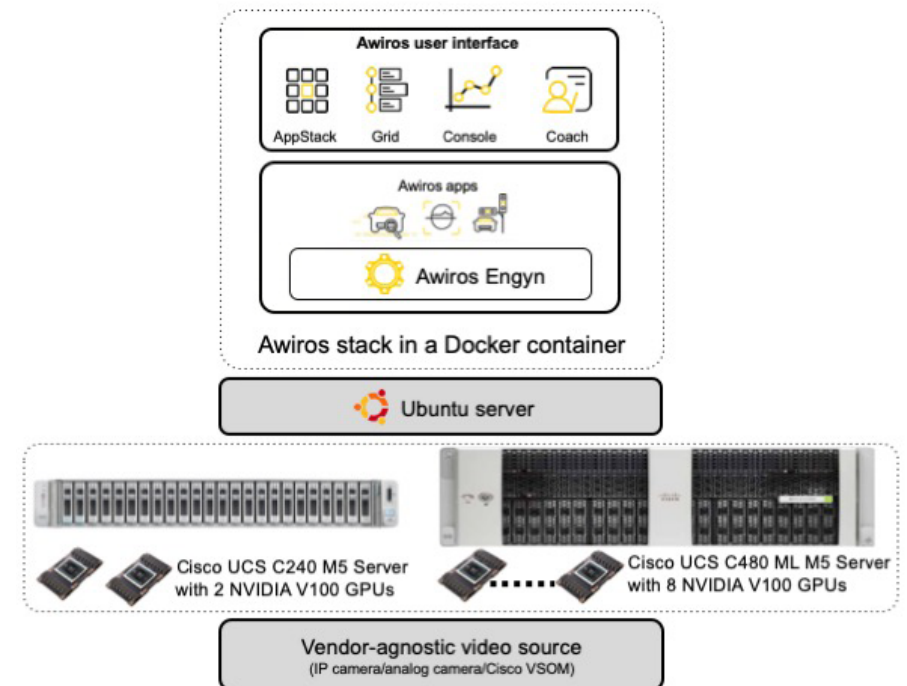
Awiros user interface

AppStack

Grid

Console

Coach

Awiros apps

Awiros Engyn

Awiros stack in a Docker container

Ubuntu server

Cisco UCS C240 M5 Server with 2 NVIDIA V100 GPUs

Cisco UCS C480 ML M5 Server with 8 NVIDIA V100 GPUs

Vendor-agnostic video source
(IP camera/analog camera/Cisco VSOM)